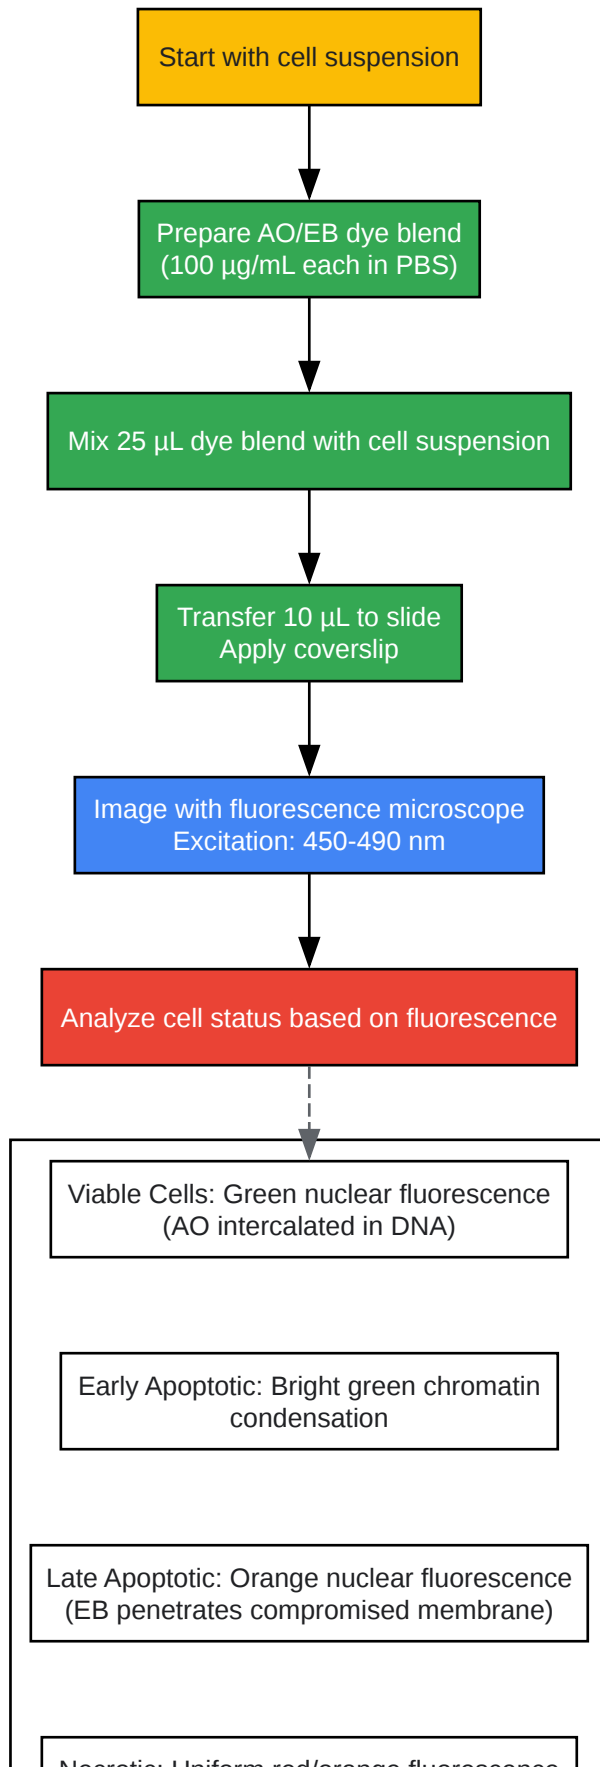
Start with cell suspension

Prepare AO/EB dye blend (100 µg/mL each in PBS)

Mix 25 µL dye blend with cell suspension

Transfer 10 µL to slide
Apply coverslip

Image with fluorescence microscope
Excitation: 450-490 nm

Analyze cell status based on fluorescence

Viable Cells: Green nuclear fluorescence (AO intercalated in DNA)

Early Apoptotic: Bright green chromatin condensation

Late Apoptotic: Orange nuclear fluorescence (EB penetrates compromised membrane)

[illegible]